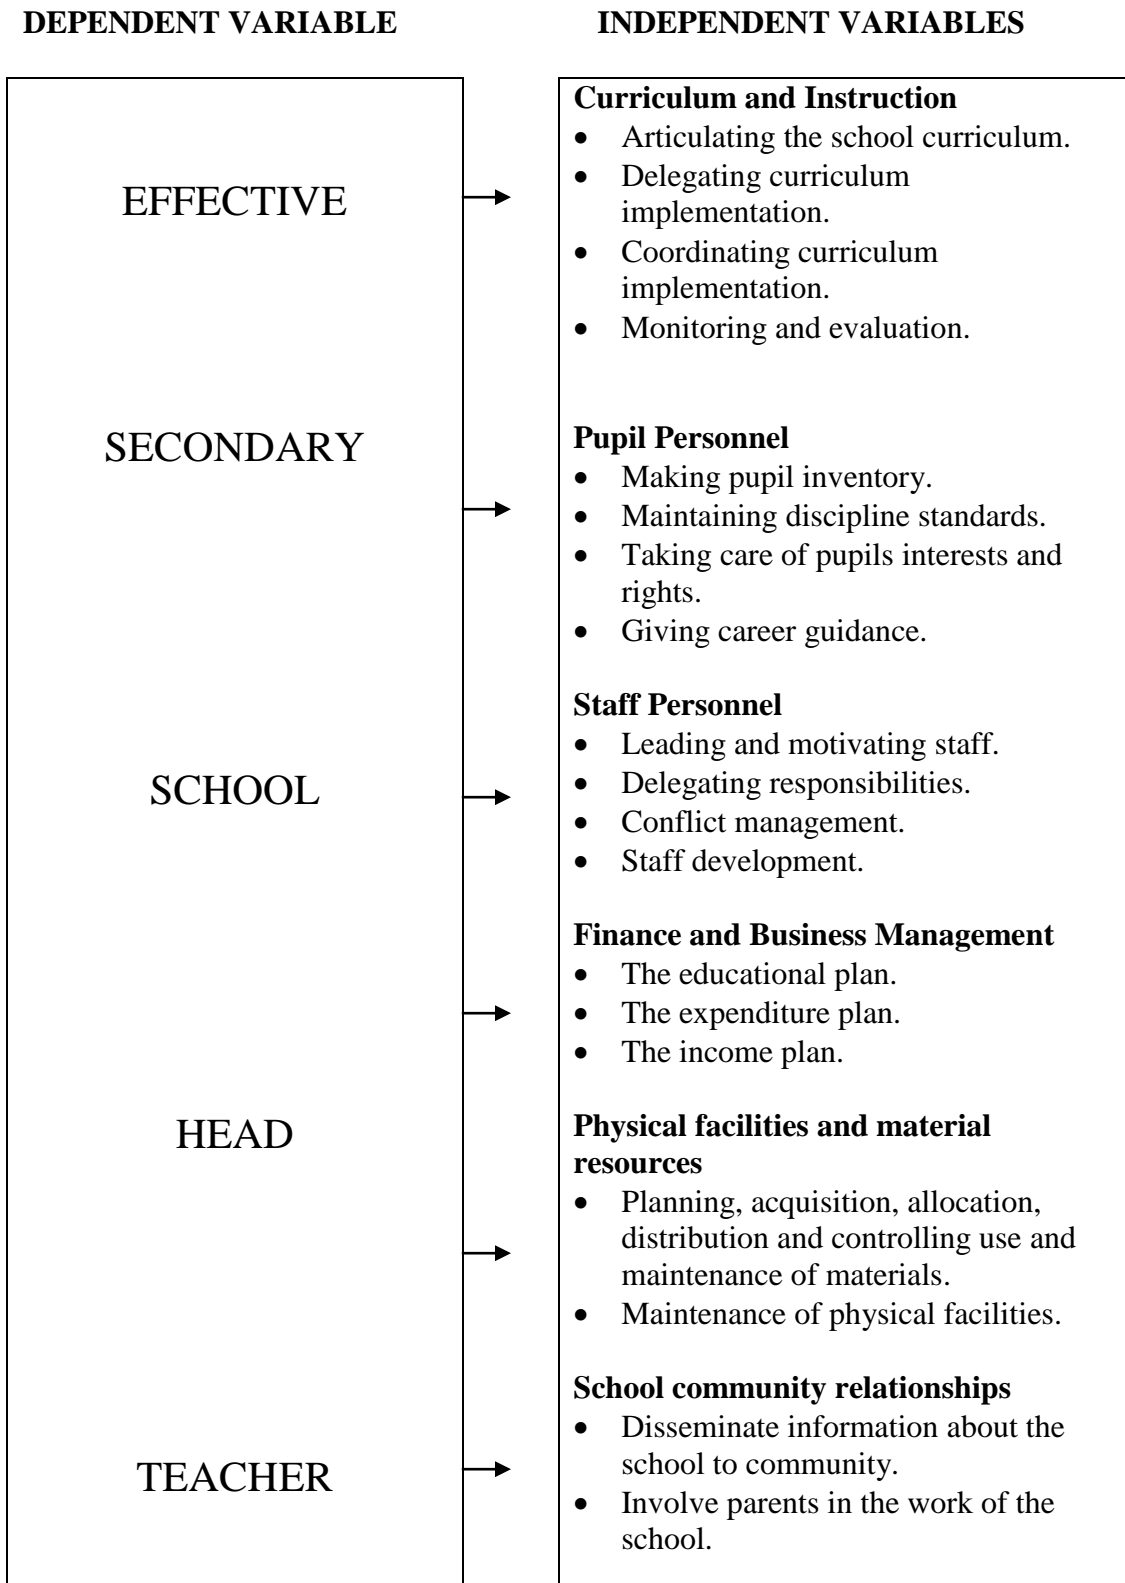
DEPENDENT VARIABLE

EFFECTIVE

SECONDARY

SCHOOL

HEAD

TEACHER

INDEPENDENT VARIABLES

**Curriculum and Instruction**
- Articulating the school curriculum.
- Delegating curriculum implementation.
- Coordinating curriculum implementation.
- Monitoring and evaluation.

**Pupil Personnel**
- Making pupil inventory.
- Maintaining discipline standards.
- Taking care of pupils interests and rights.
- Giving career guidance.

**Staff Personnel**
- Leading and motivating staff.
- Delegating responsibilities.
- Conflict management.
- Staff development.

**Finance and Business Management**
- The educational plan.
- The expenditure plan.
- The income plan.

**Physical facilities and material resources**
- Planning, acquisition, allocation, distribution and controlling use and maintenance of materials.
- Maintenance of physical facilities.

**School community relationships**
- Disseminate information about the school to community.
- Involve parents in the work of the school.